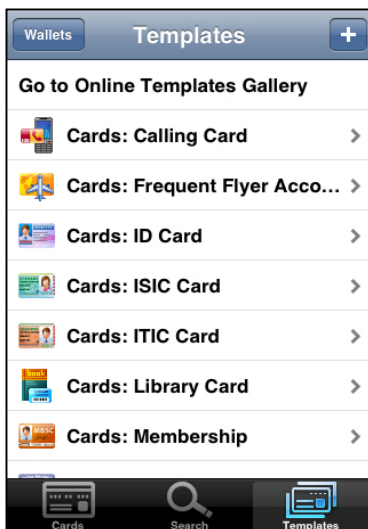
Wallets
Templates
+

Go to Online Templates Gallery

Cards: Calling Card

Cards: Frequent Flyer Acco...

Cards: ID Card

Cards: ISIC Card

Cards: ITIC Card

book
Cards: Library Card

MBSC
Cards: Membership

Cards
Search
Templates